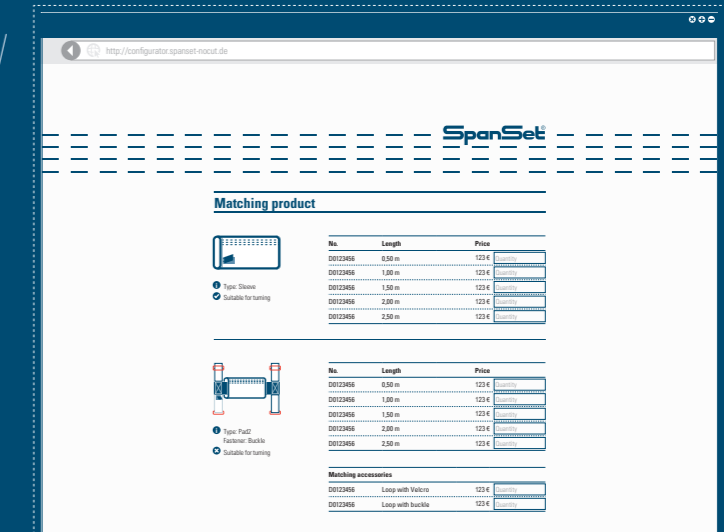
http://configurator.spanset-nocut.de

SpanSet

Matching product

Type: Sleeve
Suitable for turning

| No. | Length | Price | |
|---|---|---|---|
| D0123456 | 0,50 m | 123 € | Quantity |
| D0123456 | 1,00 m | 123 € | Quantity |
| D0123456 | 1,50 m | 123 € | Quantity |
| D0123456 | 2,00 m | 123 € | Quantity |
| D0123456 | 2,50 m | 123 € | Quantity |

Type: Pad2
Fastener: Buckle
Suitable for turning

| No. | Length | Price | |
|---|---|---|---|
| D0123456 | 0,50 m | 123 € | Quantity |
| D0123456 | 1,00 m | 123 € | Quantity |
| D0123456 | 1,50 m | 123 € | Quantity |
| D0123456 | 2,00 m | 123 € | Quantity |
| D0123456 | 2,50 m | 123 € | Quantity |

Matching accessories

| | | | |
|---|---|---|---|
| D0123456 | Loop with Velcro | 123 € | Quantity |
| D0123456 | Loop with buckle | 123 € | Quantity |